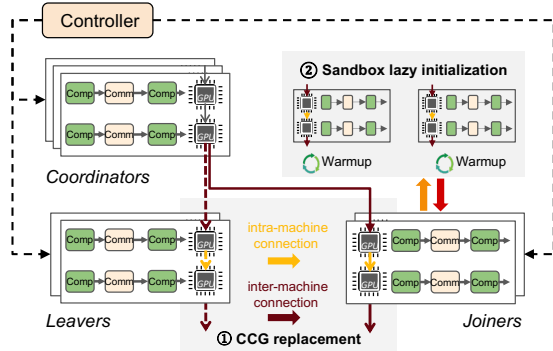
Controller

② Sandbox lazy initialization

Comp Comm Comp GPU
Comp Comm Comp GPU

Warmup
Warmup

Coordinators

Comp Comm Comp GPU
Comp Comm Comp GPU

intra-machine connection

inter-machine connection

GPU Comp Comm Comp
GPU Comp Comm Comp

Leavers

① CCG replacement

Joiners